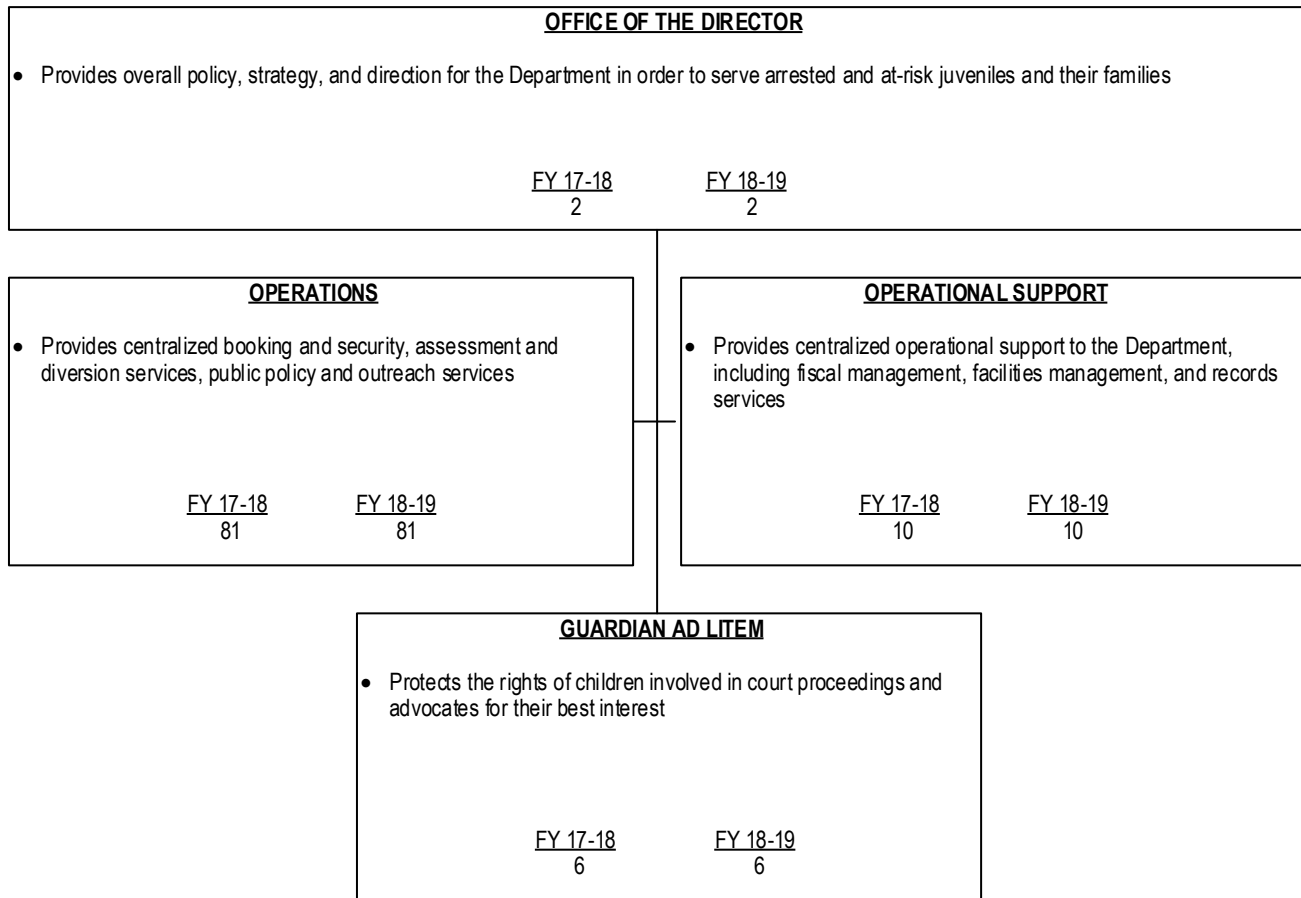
OFFICE OF THE DIRECTOR

• Provides overall policy, strategy, and direction for the Department in order to serve arrested and at-risk juveniles and their families

FY 17-18
2

FY 18-19
2

OPERATIONS

• Provides centralized booking and security, assessment and diversion services, public policy and outreach services

FY 17-18
81

FY 18-19
81

OPERATIONAL SUPPORT

• Provides centralized operational support to the Department, including fiscal management, facilities management, and records services

FY 17-18
10

FY 18-19
10

GUARDIAN AD LITEM

• Protects the rights of children involved in court proceedings and advocates for their best interest

FY 17-18
6

FY 18-19
6